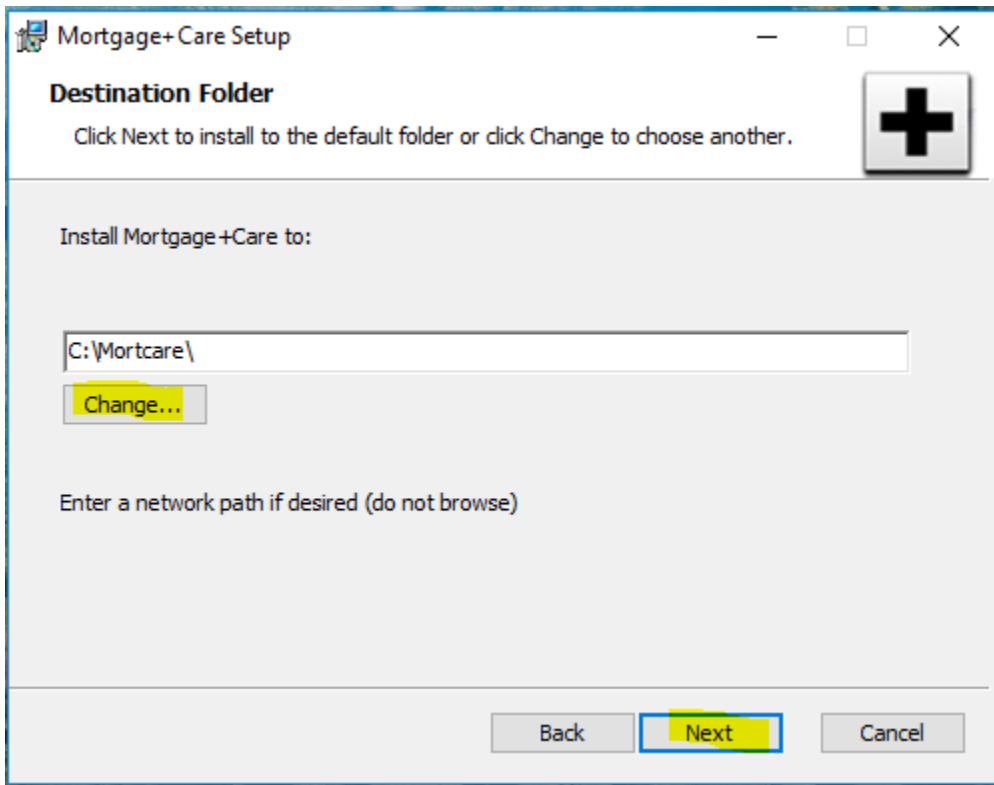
Mortgage+Care Setup

Destination Folder

Click Next to install to the default folder or click Change to choose another.

Install Mortgage+Care to:

C:\Mortcare\

Change...

Enter a network path if desired (do not browse)

Back Next Cancel